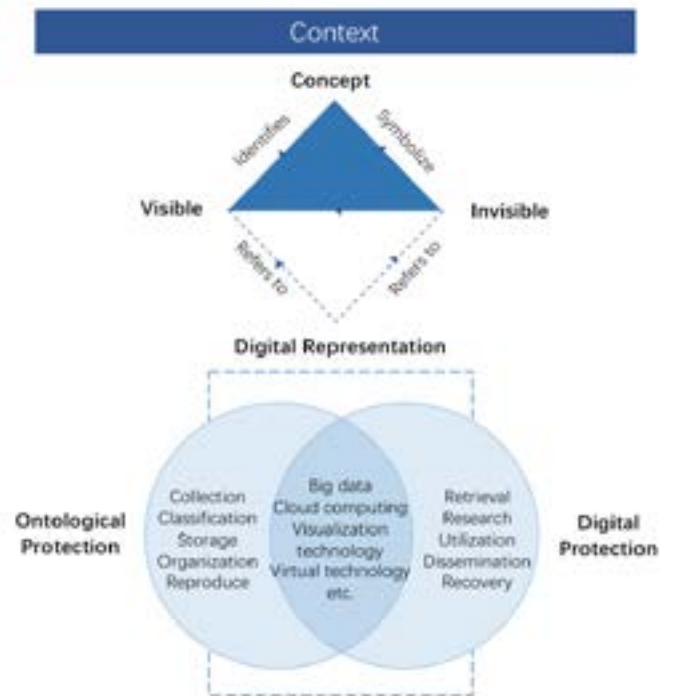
Context

Concept

Identifies

Symbolize

Visible

Invisible

Refers to

Refers to

Digital Representation

Ontological Protection

Collection
Classification
Storage
Organization
Reproduce

Big data
Cloud computing
Visualization technology
Virtual technology
etc.

Retrieval
Research
Utilization
Dissemination
Recovery

Digital Protection